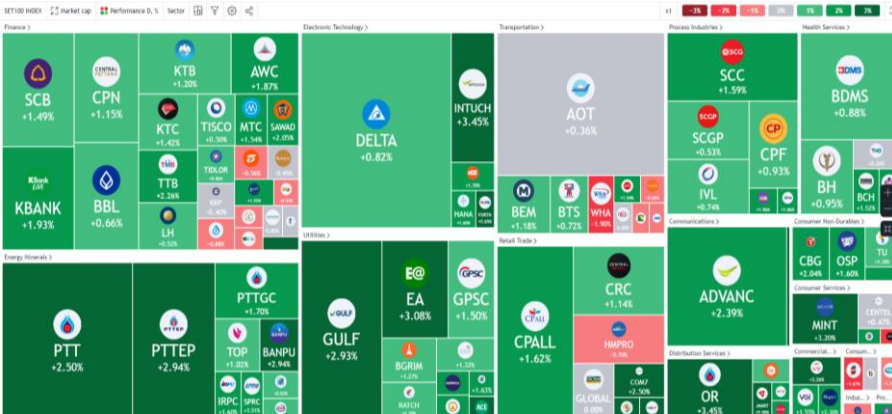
SET100 INDEX | Market cap | Performance D, % | Sector

x1 | -3% | -2% | -1% | 0% | 1% | 2% | 3%

Finance >

SCB
+1.49%

CPN
+1.15%

KTB
+1.20%

AWC
+1.87%

KTC
+1.42%

TISCO
+0.50%

MTC
+1.54%

SAWAD
+2.05%

TIDLOR

KBANK
+1.93%

BBL
+0.66%

TTB
+2.26%

LH
+0.52%

Electronic Technology >

DELTA
+0.82%

INTUCH
+3.45%

HANA

Transportation >

AOT
+0.36%

BEM
+1.18%

BTS
+0.72%

WHA
-1.90%

Process Industries >

SCC
+1.59%

SCGP
+0.53%

CPF
+0.93%

IVL
+0.74%

Health Services >

BDMS
+0.88%

BH
+0.95%

BCH

Energy Minerals >

PTT
+2.50%

PTTEP
+2.94%

PTTGC
+1.70%

TOP
+1.02%

BANPU
+2.94%

IRPC

SPRC

Utilities >

GULF
+2.93%

EA
+3.08%

GPSC
+1.50%

BGRIM

RATCH

ACE

Retail Trade >

CPALL
+1.62%

CRC
+1.14%

HMPRO
-0.70%

GLOBAL

COM7
+2.50%

Communications >

ADVANC
+2.39%

Distribution Services >

OR
+3.45%

Consumer Non-Durables >

CBG
+2.04%

OSP
+1.60%

TU

Consumer Services >

MINT
+3.20%

CENTEL

Commercial...

Consum...

Indus...